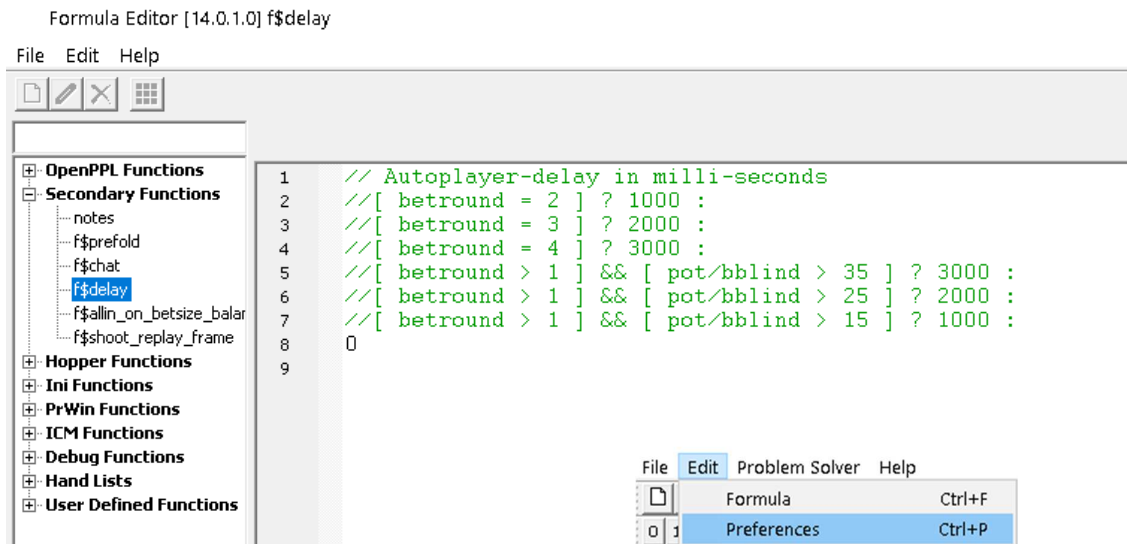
Formula Editor [14.0.1.0] f$delay

File Edit Help

OpenPPL Functions
Secondary Functions
notes
f$prefold
f$chat
f$delay
f$allin_on_betsize_balar
f$shoot_replay_frame
Hopper Functions
Ini Functions
PrWin Functions
ICM Functions
Debug Functions
Hand Lists
User Defined Functions

1 // Autoplayer-delay in milli-seconds
2 //[ betround = 2 ] ? 1000 :
3 //[ betround = 3 ] ? 2000 :
4 //[ betround = 4 ] ? 3000 :
5 //[ betround > 1 ] && [ pot/bblind > 35 ] ? 3000 :
6 //[ betround > 1 ] && [ pot/bblind > 25 ] ? 2000 :
7 //[ betround > 1 ] && [ pot/bblind > 15 ] ? 1000 :
8 0
9

File Edit Problem Solver Help
Formula Ctrl+F
0 1 Preferences Ctrl+P